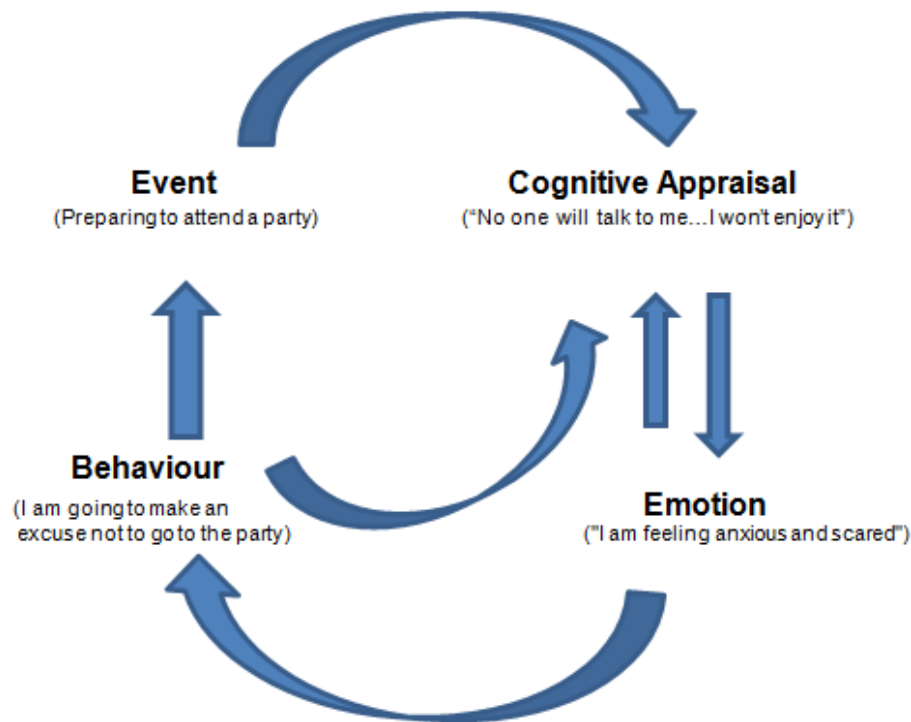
Event
(Preparing to attend a party)

Cognitive Appraisal
("No one will talk to me…I won't enjoy it")

Behaviour
(I am going to make an excuse not to go to the party)

Emotion
("I am feeling anxious and scared")